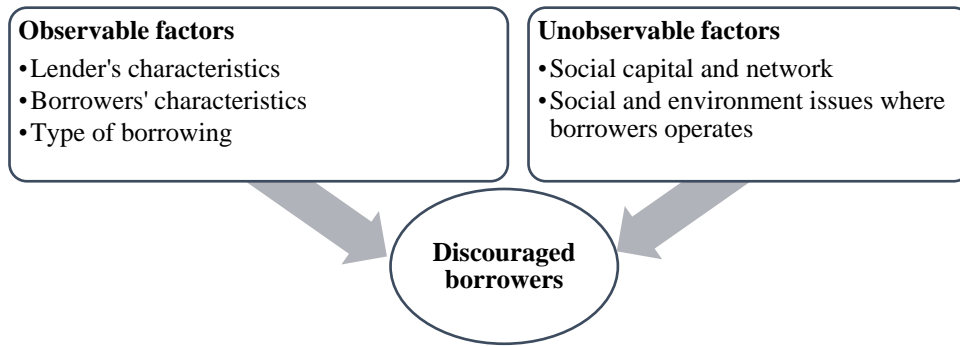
**Observable factors**
•Lender's characteristics
•Borrowers' characteristics
•Type of borrowing

**Unobservable factors**
•Social capital and network
•Social and environment issues where borrowers operates

**Discouraged borrowers**